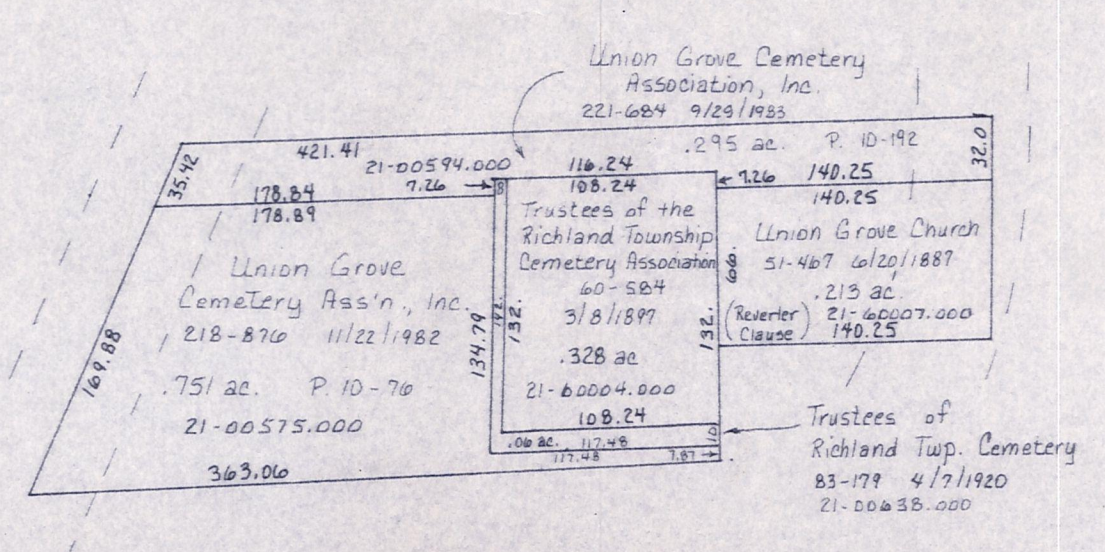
Union Grove Cemetery Association, Inc.
221-684 9/29/1983

421.41
35.42
21-00594.000
116.24
.295 ac. P. 10-192
32.0
178.84
7.26
8
108.24
7.26
140.25
140.25
178.89

Trustees of the Richland Township Cemetery Association
60-584
3/8/1897
.328 ac
21-60004.000
108.24

Union Grove Church
51-467 6/20/1887
.213 ac.
21-60007.000
140.25
(Reverter Clause)

Union Grove Cemetery Ass'n., Inc.
218-876 11/22/1982
.751 ac. P. 10-76
21-00575.000

169.88
134.79
132.
132.
132.
.06 ac.
117.48
117.48
7.87
10
363.06

Trustees of Richland Twp. Cemetery
83-179 4/7/1920
21-00638.000